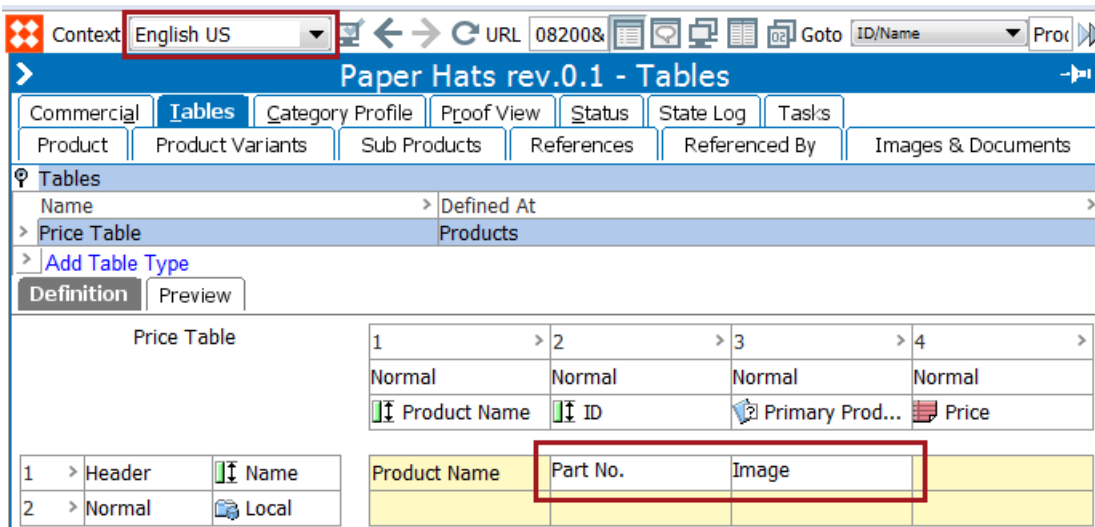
Context English US URL 08200& Goto ID/Name Proc

Paper Hats rev.0.1 - Tables

Commercial | Tables | Category Profile | Proof View | Status | State Log | Tasks

Product | Product Variants | Sub Products | References | Referenced By | Images & Documents

Tables

| Name | Defined At |
|---|---|
| Price Table | Products |

Add Table Type

Definition | Preview

Price Table

| | | | 1 | 2 | 3 | 4 |
|---|---|---|---|---|---|---|
| | | | Normal | Normal | Normal | Normal |
| | | | Product Name | ID | Primary Prod... | Price |
| 1 | Header | Name | Product Name | Part No. | Image | |
| 2 | Normal | Local | | | | |